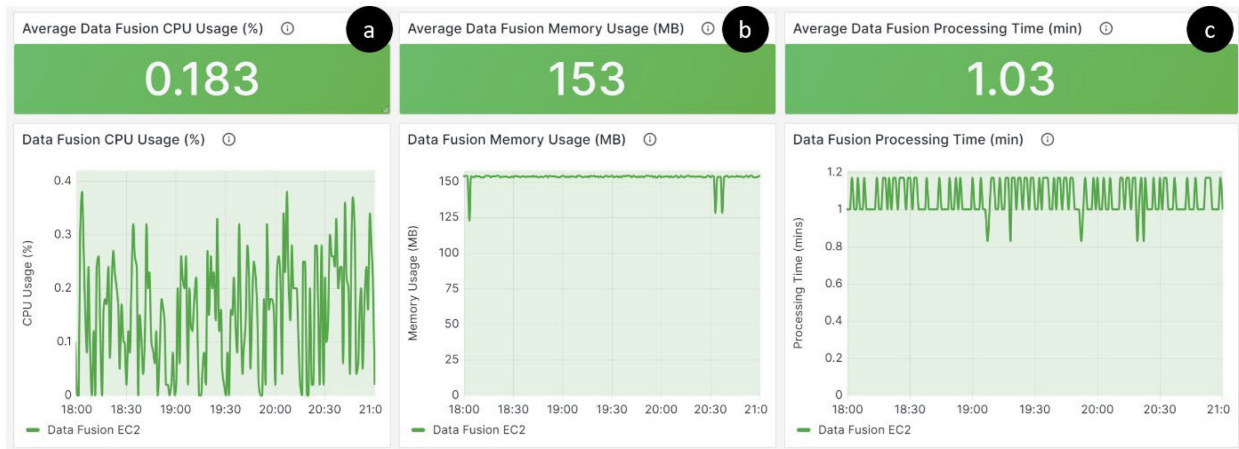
Average Data Fusion CPU Usage (%) ⓘ
a
0.183

Average Data Fusion Memory Usage (MB) ⓘ
b
153

Average Data Fusion Processing Time (min) ⓘ
c
1.03

Data Fusion CPU Usage (%) ⓘ

CPU Usage (%)
0.4
0.3
0.2
0.1
0
18:00 18:30 19:00 19:30 20:00 20:30 21:0
Data Fusion EC2

Data Fusion Memory Usage (MB) ⓘ

Memory Usage (MB)
150
125
100
75
50
25
0
18:00 18:30 19:00 19:30 20:00 20:30 21:0
Data Fusion EC2

Data Fusion Processing Time (min) ⓘ

Processing Time (mins)
1.2
1
0.8
0.6
0.4
0.2
0
18:00 18:30 19:00 19:30 20:00 20:30 21:0
Data Fusion EC2